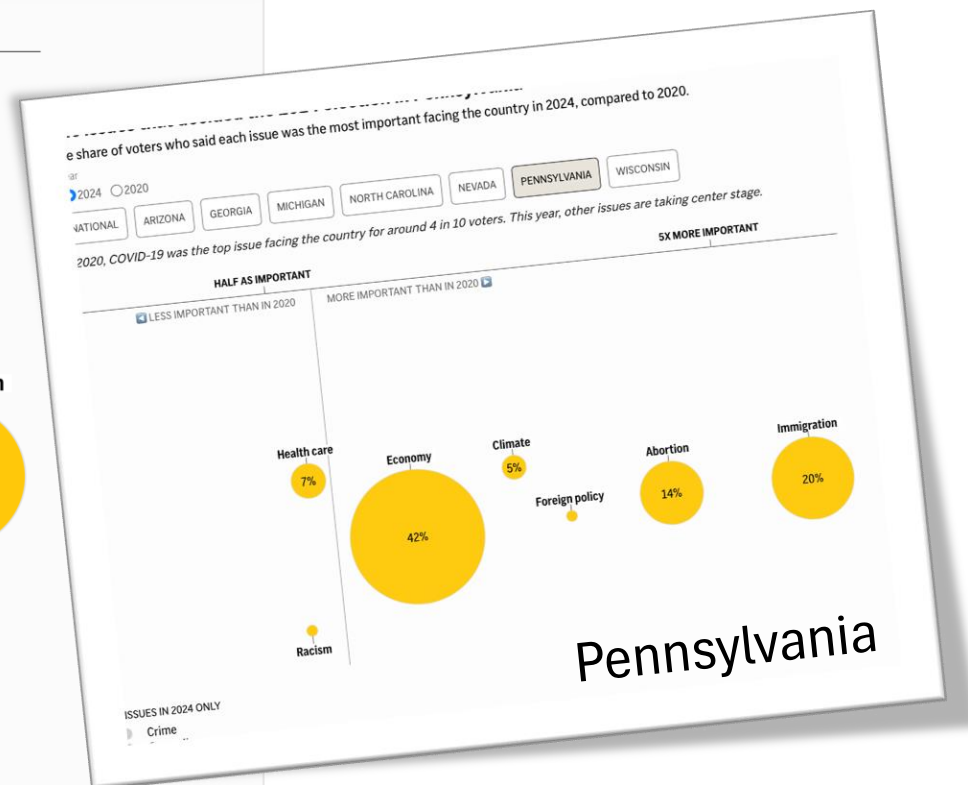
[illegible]
e share of voters who said each issue was the most important facing the country in 2024, compared to 2020.

ar
2024 2020

NATIONAL ARIZONA GEORGIA MICHIGAN NORTH CAROLINA NEVADA PENNSYLVANIA WISCONSIN

2020, COVID-19 was the top issue facing the country for around 4 in 10 voters. This year, other issues are taking center stage.

HALF AS IMPORTANT
5X MORE IMPORTANT

LESS IMPORTANT THAN IN 2020
MORE IMPORTANT THAN IN 2020

Health care
7%
Economy
42%
Climate
5%
Foreign policy
Abortion
14%
Immigration
20%
Racism

Pennsylvania

ISSUES IN 2024 ONLY
Crime
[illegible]

n